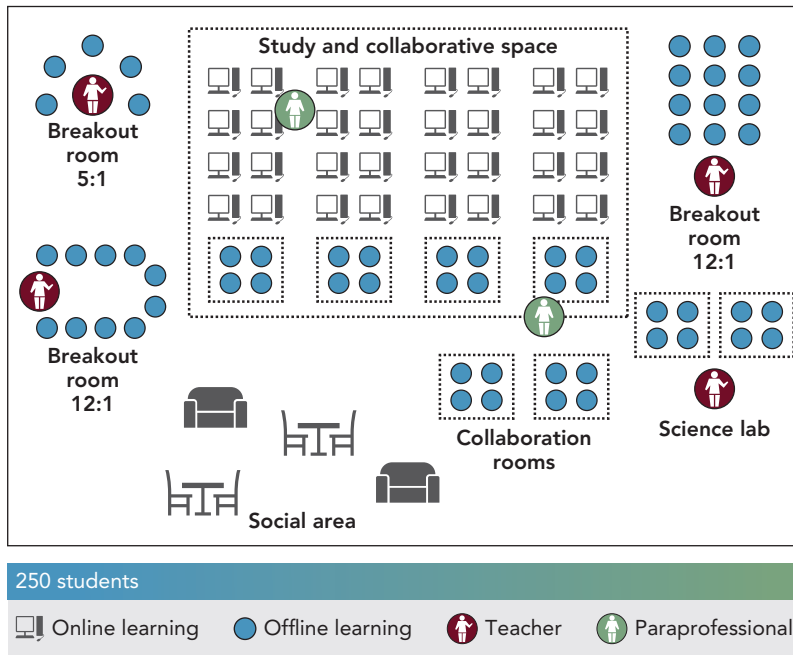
Breakout room 5:1

Study and collaborative space

Breakout room 12:1

Breakout room 12:1

Collaboration rooms

Science lab

Social area

250 students

Online learning  Offline learning  Teacher  Paraprofessional